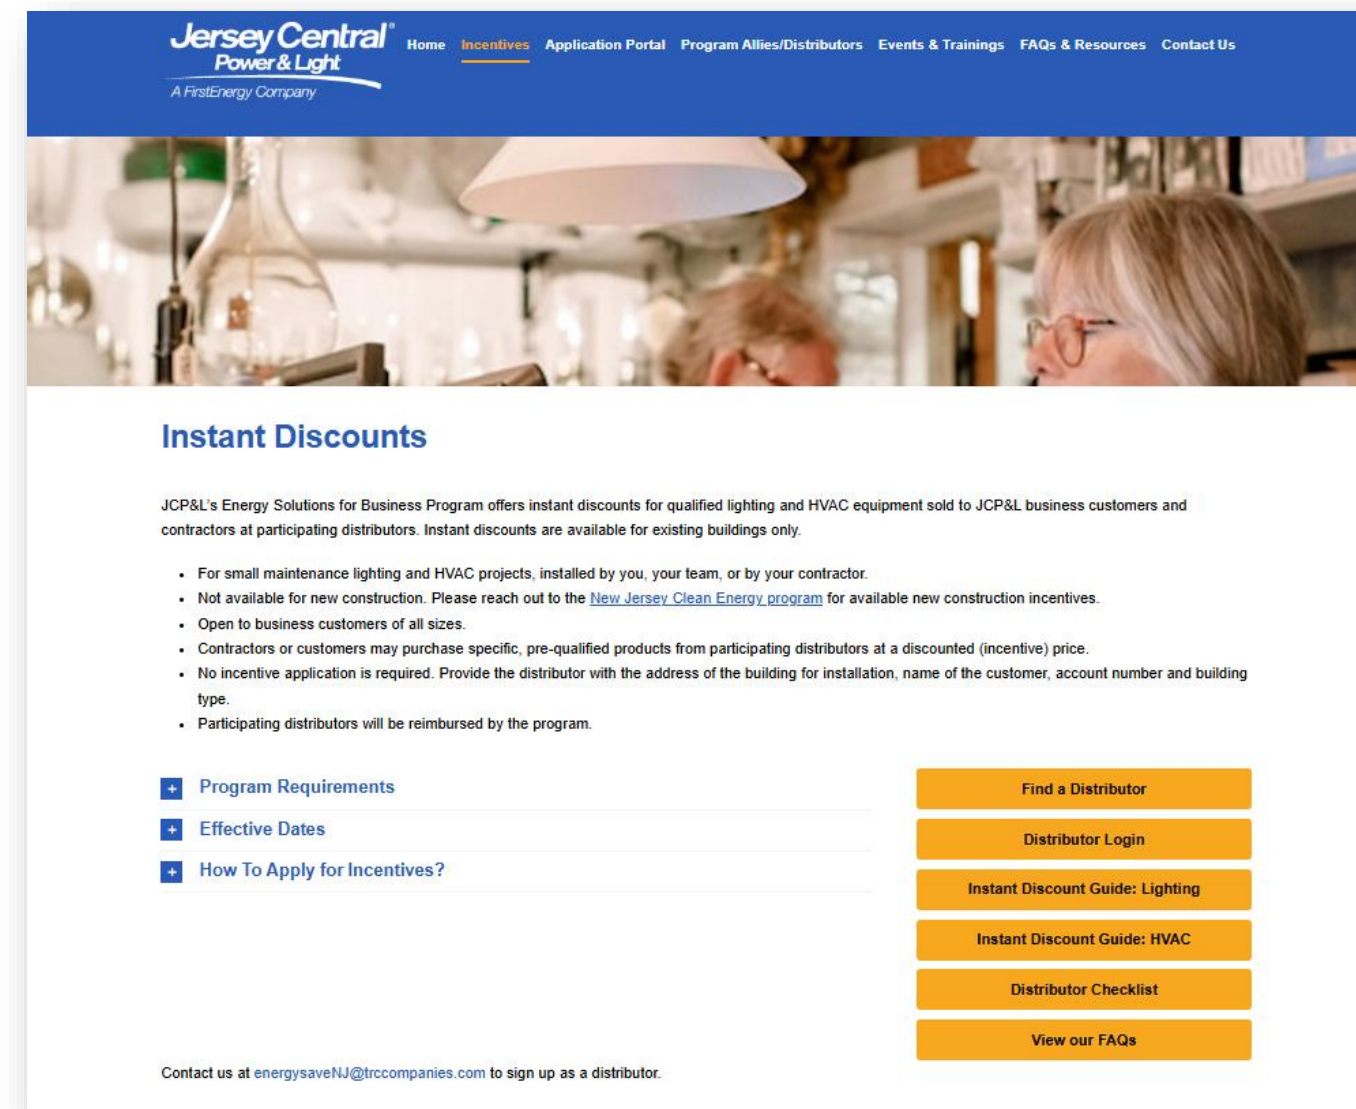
Jersey Central® Power & Light
A FirstEnergy Company

Home Incentives Application Portal Program Allies/Distributors Events & Trainings FAQs & Resources Contact Us

Instant Discounts

JCP&L's Energy Solutions for Business Program offers instant discounts for qualified lighting and HVAC equipment sold to JCP&L business customers and contractors at participating distributors. Instant discounts are available for existing buildings only.

- For small maintenance lighting and HVAC projects, installed by you, your team, or by your contractor.
- Not available for new construction. Please reach out to the New Jersey Clean Energy program for available new construction incentives.
- Open to business customers of all sizes.
- Contractors or customers may purchase specific, pre-qualified products from participating distributors at a discounted (incentive) price.
- No incentive application is required. Provide the distributor with the address of the building for installation, name of the customer, account number and building type.
- Participating distributors will be reimbursed by the program.

+ Program Requirements
+ Effective Dates
+ How To Apply for Incentives?

Find a Distributor
Distributor Login
Instant Discount Guide: Lighting
Instant Discount Guide: HVAC
Distributor Checklist
View our FAQs

Contact us at energysaveNJ@trccompanies.com to sign up as a distributor.